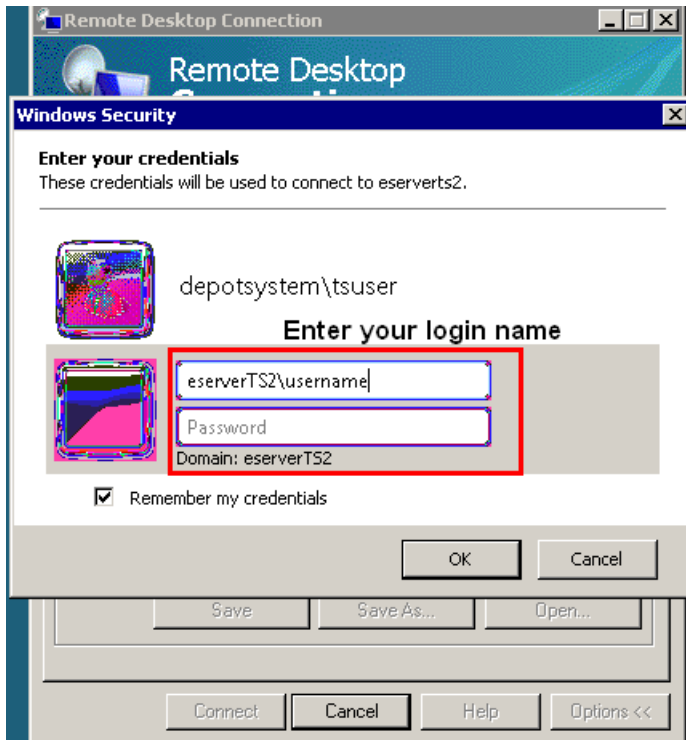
Remote Desktop Connection

Remote Desktop

Windows Security

Enter your credentials
These credentials will be used to connect to eserverts2.

depotsystem\tsuser

Enter your login name

eserverTS2\username

Password

Domain: eserverTS2

Remember my credentials

OK

Cancel

Save

Save As...

Open...

Connect

Cancel

Help

Options <<